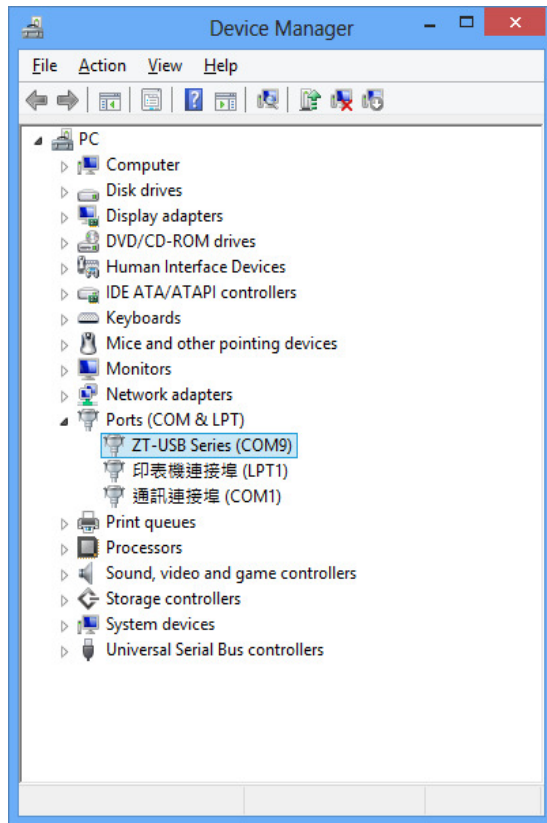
Device Manager

File Action View Help

PC
Computer
Disk drives
Display adapters
DVD/CD-ROM drives
Human Interface Devices
IDE ATA/ATAPI controllers
Keyboards
Mice and other pointing devices
Monitors
Network adapters
Ports (COM & LPT)
ZT-USB Series (COM9)
印表機連接埠 (LPT1)
通訊連接埠 (COM1)
Print queues
Processors
Sound, video and game controllers
Storage controllers
System devices
Universal Serial Bus controllers